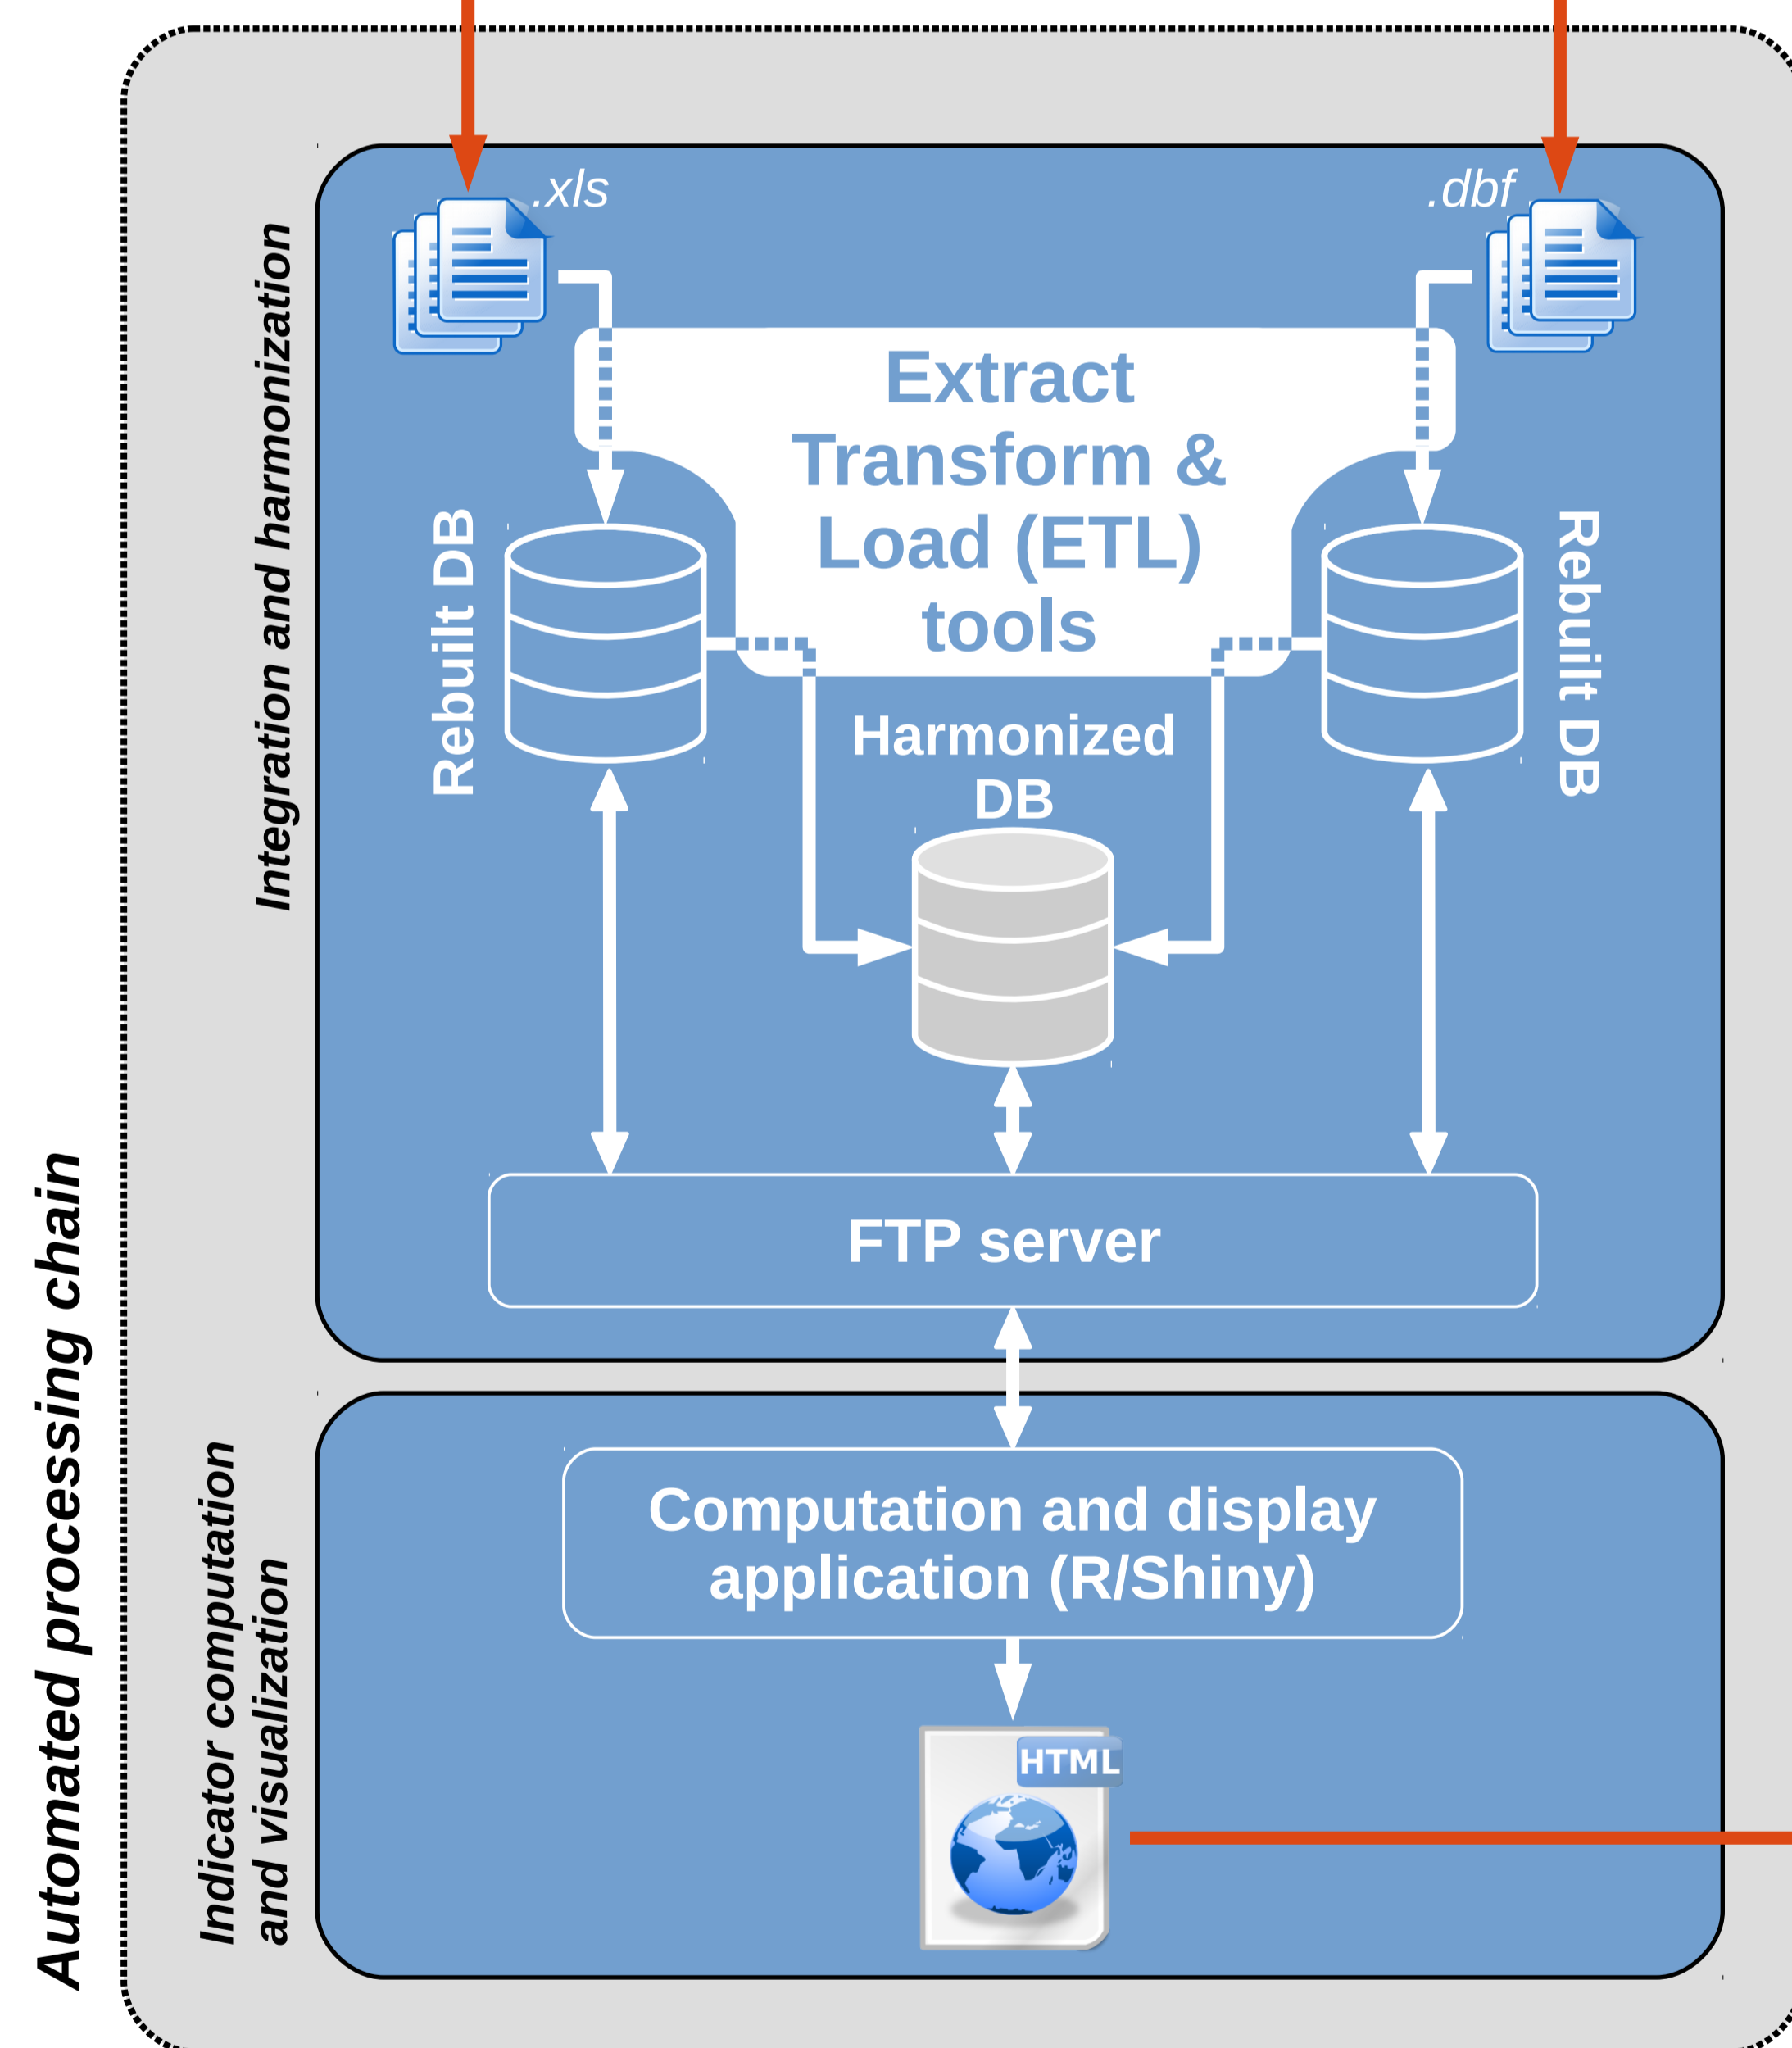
Automated processing chain

Integration and harmonization

.xls

.dbf

Extract Transform & Load (ETL) tools

Rebuilt DB

Rebuilt DB

Harmonized DB

FTP server

Indicator computation and visualization

Computation and display application (R/Shiny)

HTML